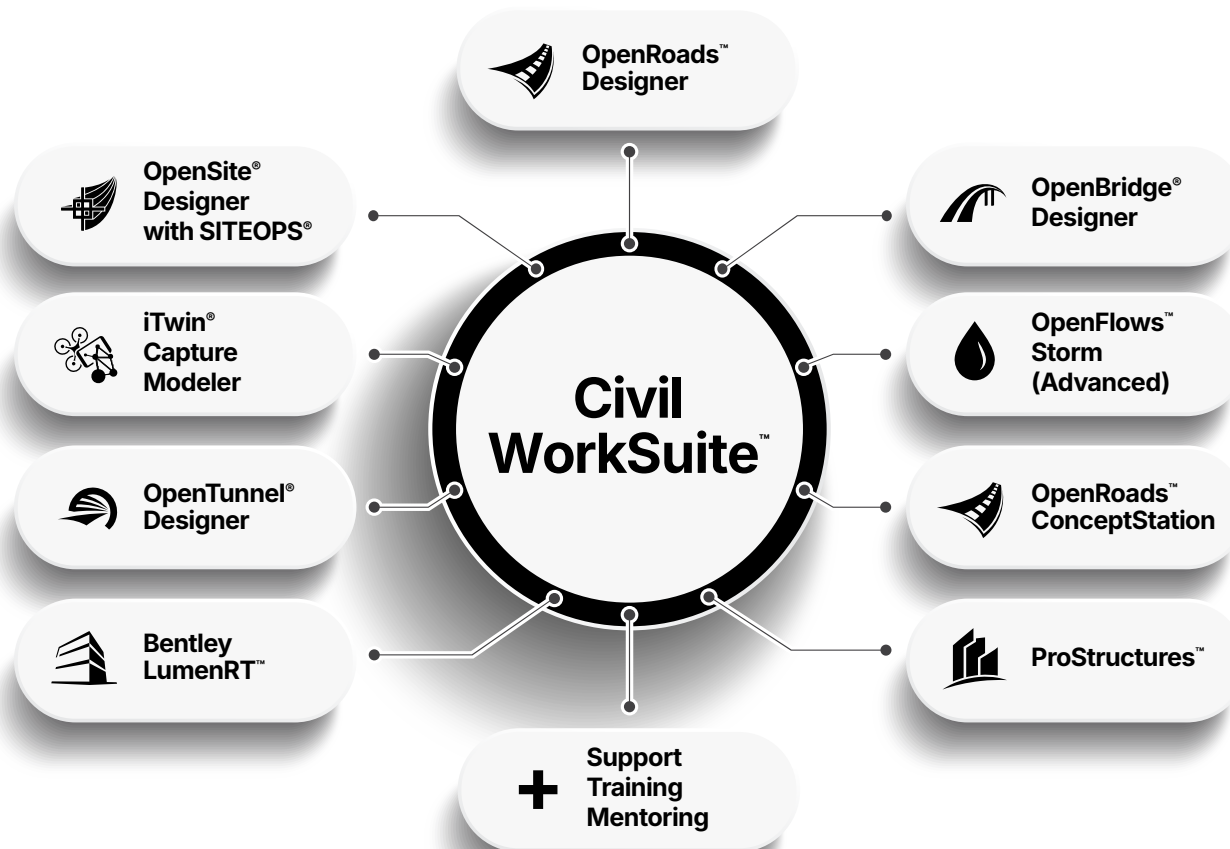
OpenRoads™ Designer

OpenSite® Designer with SITEOPS®

OpenBridge® Designer

iTwin® Capture Modeler

Civil WorkSuite™

OpenFlows™ Storm (Advanced)

OpenTunnel® Designer

OpenRoads™ ConceptStation

Bentley LumenRT™

ProStructures™

Support Training Mentoring